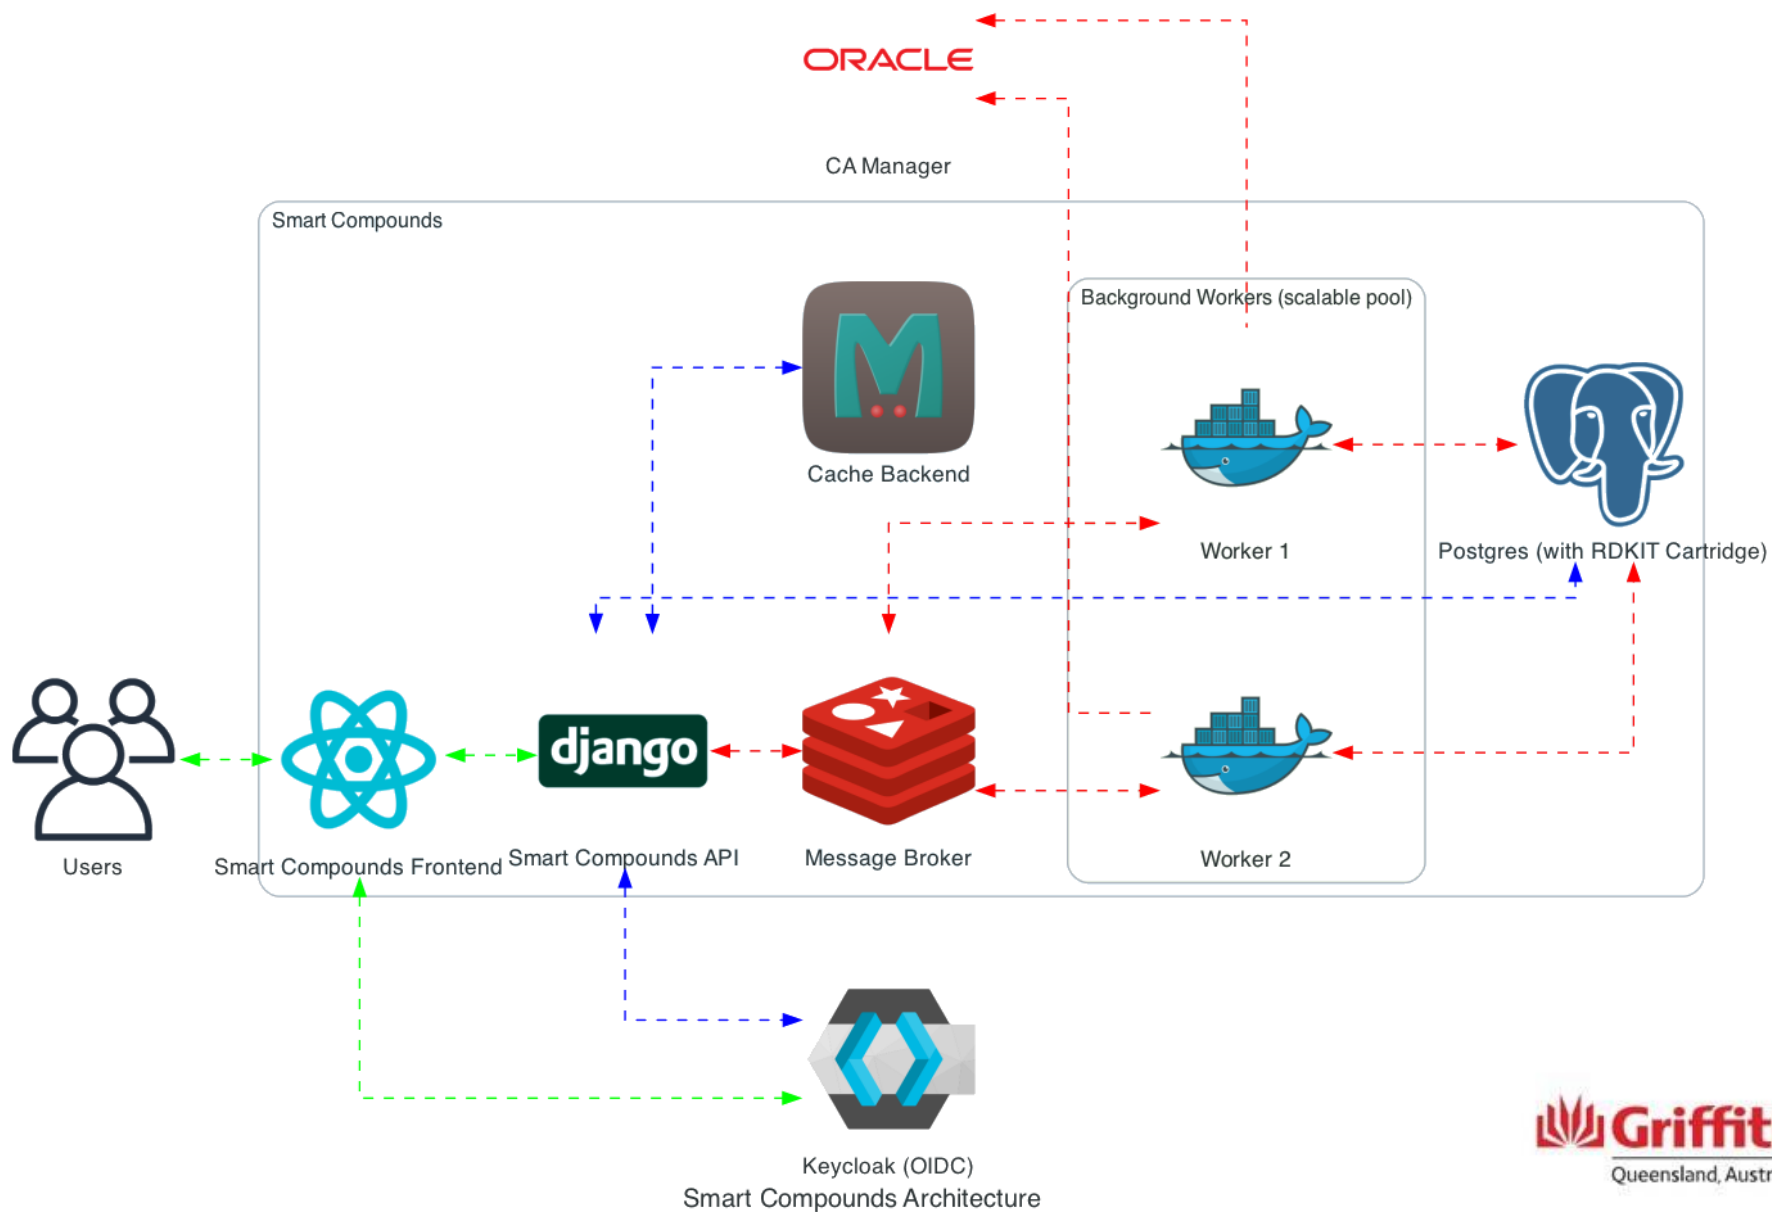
ORACLE

CA Manager

Smart Compounds

Background Workers (scalable pool)

Cache Backend

Worker 1

Postgres (with RDKIT Cartridge)

django

Users

Smart Compounds Frontend

Smart Compounds API

Message Broker

Worker 2

Keycloak (OIDC)

Smart Compounds Architecture

Griffit

Queensland, Austr